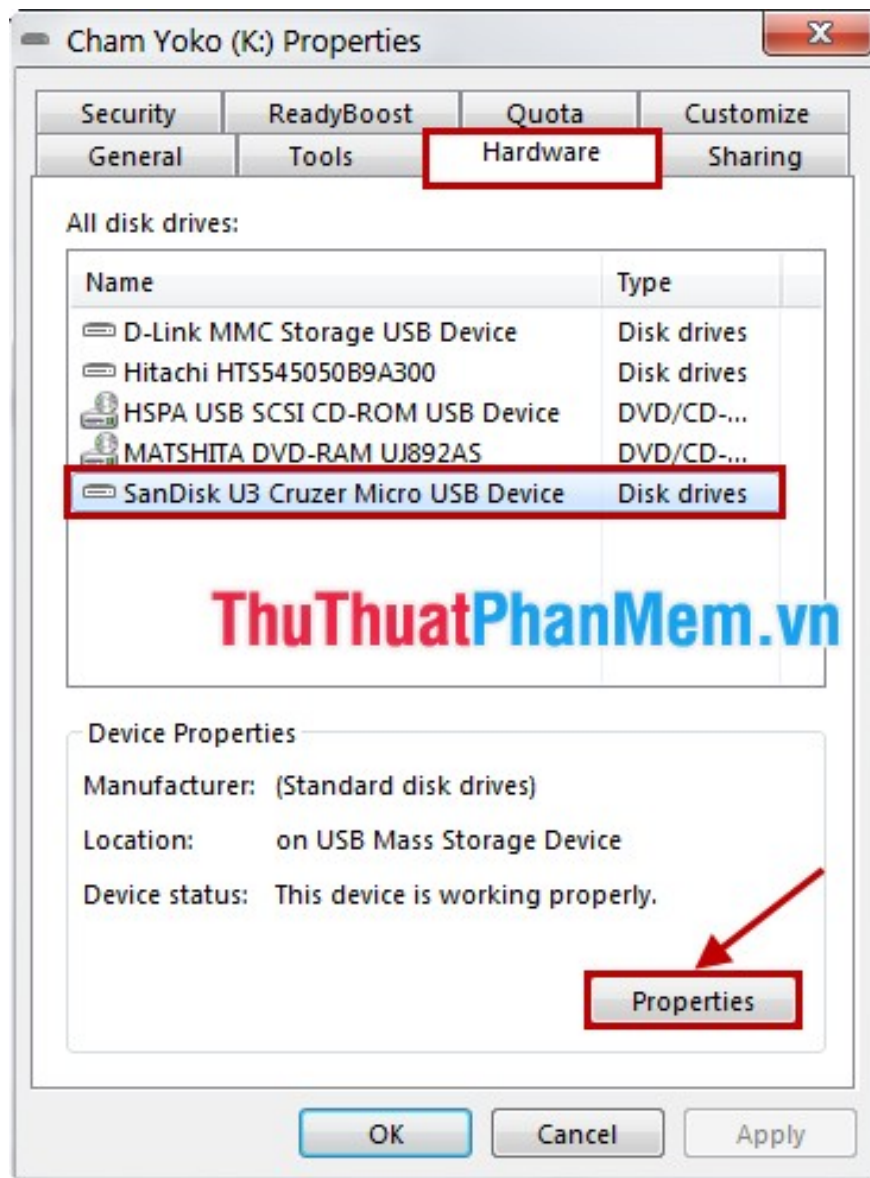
Cham Yoko (K:) Properties

X

Security | ReadyBoost | Quota | Customize

General | Tools | Hardware | Sharing

All disk drives:

| Name | Type |
|---|---|
| D-Link MMC Storage USB Device | Disk drives |
| Hitachi HTS545050B9A300 | Disk drives |
| HSPA USB SCSI CD-ROM USB Device | DVD/CD-... |
| MATSHITA DVD-RAM UJ892AS | DVD/CD-... |
| SanDisk U3 Cruzer Micro USB Device | Disk drives |

ThuThuatPhanMem.vn

Device Properties

Manufacturer: (Standard disk drives)

Location: on USB Mass Storage Device

Device status: This device is working properly.

Properties

OK Cancel Apply